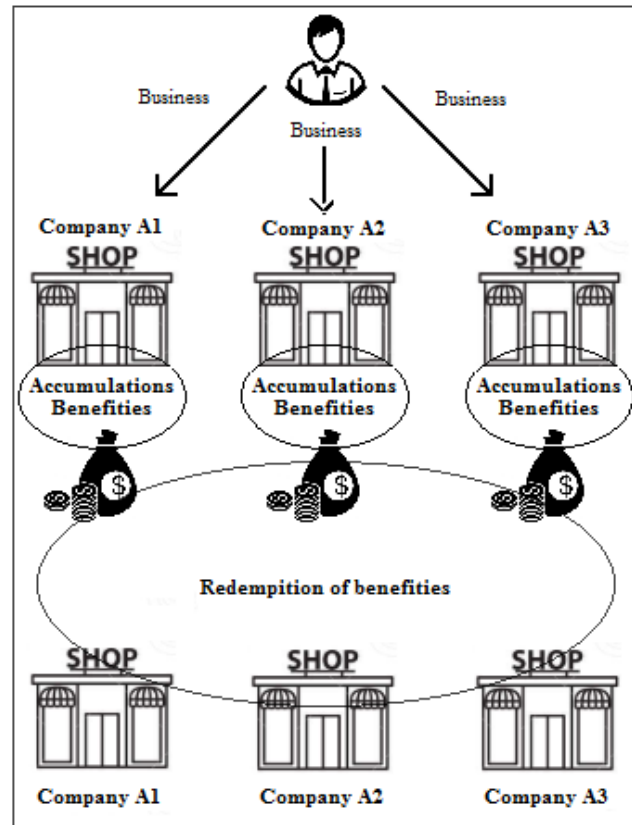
Business

Business

Business

Company A1

SHOP

Accumulations Benefities

Company A2

SHOP

Accumulations Benefities

Company A3

SHOP

Accumulations Benefities

$

$

$

Redempition of benefities

SHOP

Company A1

SHOP

Company A2

SHOP

Company A3